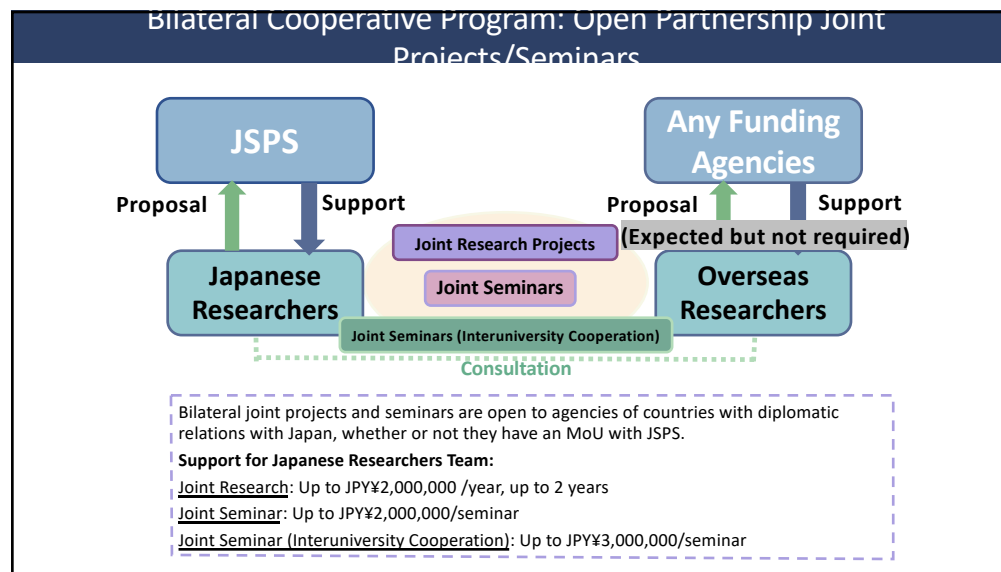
Bilateral Cooperative Program: Open Partnership Joint Projects/Seminars

JSPS

Any Funding Agencies

Proposal

Support

Proposal

Support

(Expected but not required)

Joint Research Projects

Joint Seminars

Japanese Researchers

Overseas Researchers

Joint Seminars (Interuniversity Cooperation)

Consultation

Bilateral joint projects and seminars are open to agencies of countries with diplomatic relations with Japan, whether or not they have an MoU with JSPS.

Support for Japanese Researchers Team:

Joint Research: Up to JPY¥2,000,000 /year, up to 2 years

Joint Seminar: Up to JPY¥2,000,000/seminar

Joint Seminar (Interuniversity Cooperation): Up to JPY¥3,000,000/seminar